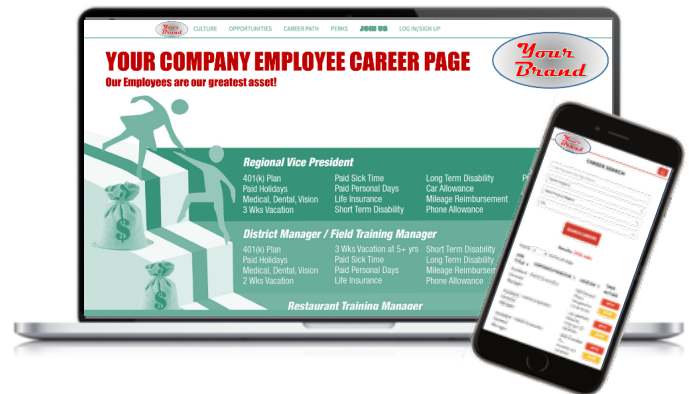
Your Brand CULTURE OPPORTUNITIES CAREER PATH PERKS JOIN US LOG IN/SIGN UP

YOUR COMPANY EMPLOYEE CAREER PAGE

Our Employees are our greatest asset!

Your Brand

Regional Vice President

401(k) Plan
Paid Holidays
Medical, Dental, Vision
3 Wks Vacation

Paid Sick Time
Paid Personal Days
Life Insurance
Short Term Disability

Long Term Disability
Car Allowance
Mileage Reimbursement
Phone Allowance

District Manager / Field Training Manager

401(k) Plan
Paid Holidays
Medical, Dental, Vision
2 Wks Vacation

3 Wks Vacation at 5+ yrs
Paid Sick Time
Paid Personal Days
Life Insurance

Short Term Disability
Long Term Disability
Mileage Reimbursement
Phone Allowance

Restaurant Training Manager

Your Brand

CAREER SEARCH

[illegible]